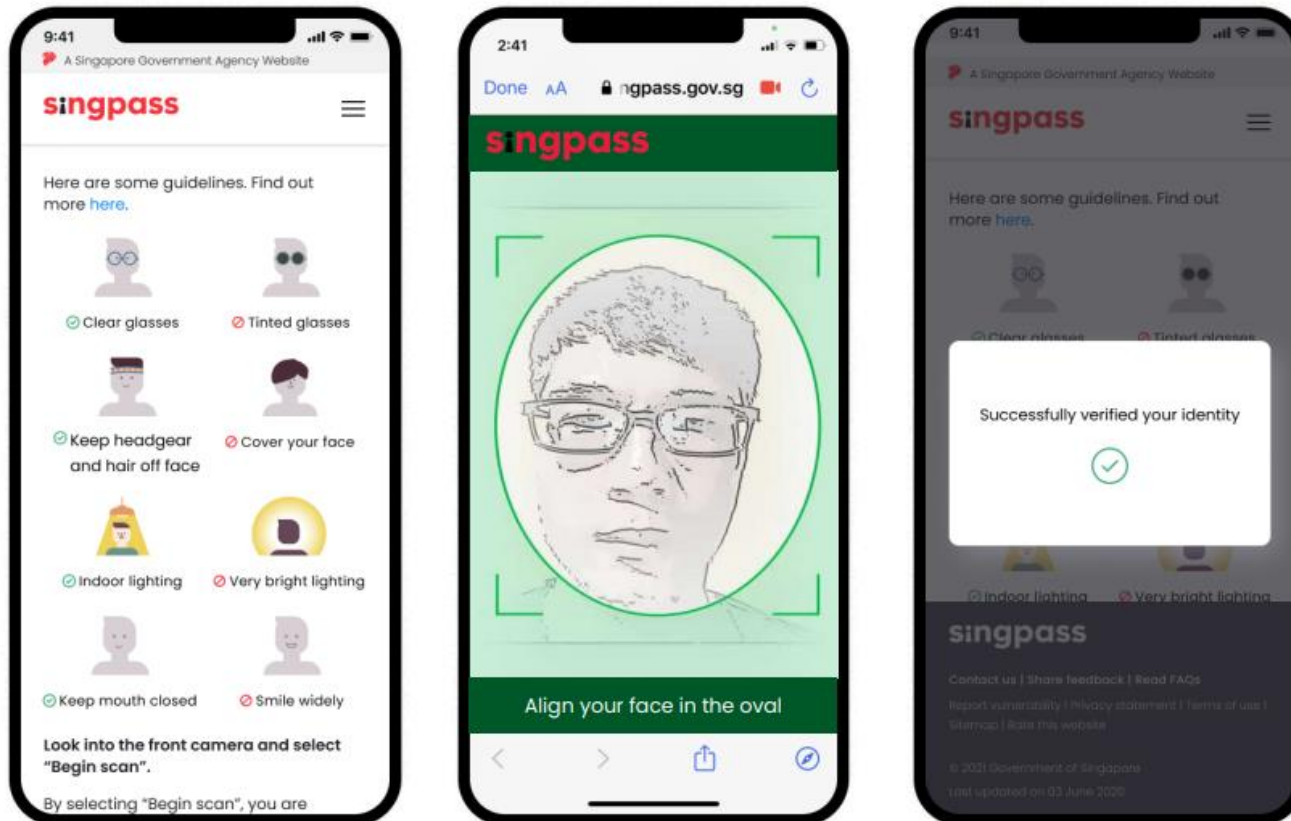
9:41

A Singapore Government Agency Website

singpass

Here are some guidelines. Find out more here.

Clear glasses

Tinted glasses

Keep headgear and hair off face

Cover your face

Indoor lighting

Very bright lighting

Keep mouth closed

Smile widely

Look into the front camera and select "Begin scan".

By selecting "Begin scan", you are

2:41

Done AA ngpass.gov.sg

singpass

Align your face in the oval

9:41

A Singapore Government Agency Website

singpass

Here are some guidelines. Find out more here.

Clear glasses

Tinted glasses

Successfully verified your identity

Indoor lighting

Very bright lighting

singpass

Contact us | Share feedback | Read FAQs

Report vulnerability | Privacy statement | Terms of use | Sitemap | Rate this website

© 2021 Government of Singapore

Last updated on 03 June 2020